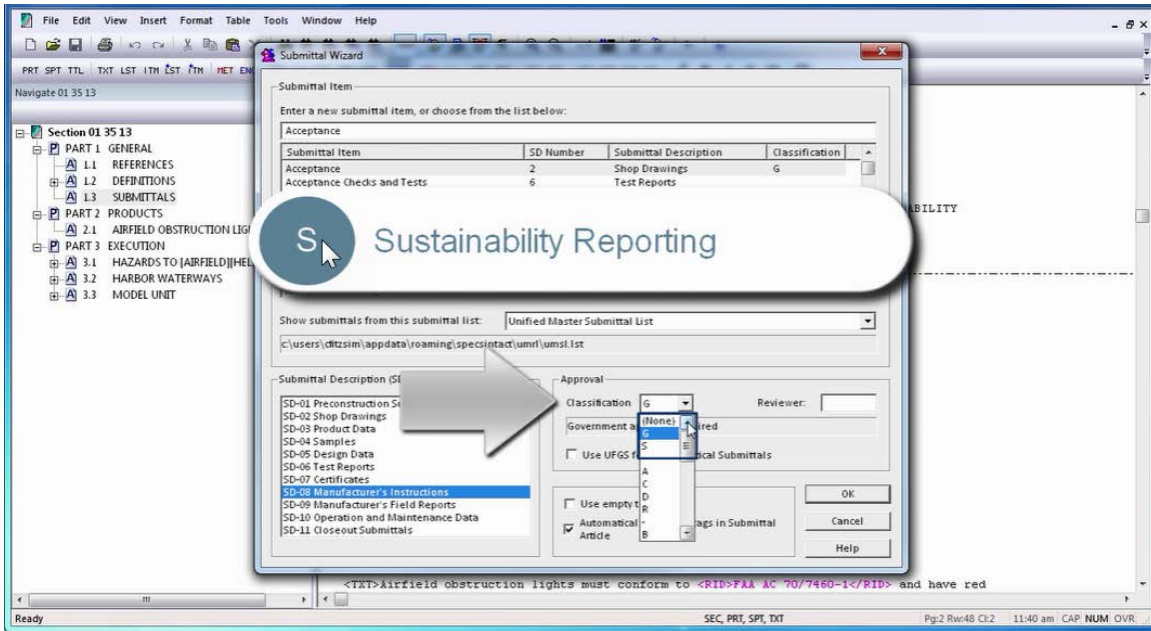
File Edit View Insert Format Table Tools Window Help

PRT SPT TTL TXT LST ITM LST ITM MET EN

Navigate 01 35 13

Section 01 35 13
PART 1 GENERAL
1.1 REFERENCES
1.2 DEFINITIONS
1.3 SUBMITTALS
PART 2 PRODUCTS
2.1 AIRFIELD OBSTRUCTION LIG
PART 3 EXECUTION
3.1 HAZARDS TO [AIRFIELD][HEL
3.2 HARBOR WATERWAYS
3.3 MODEL UNIT

Submittal Wizard

Submittal Item

Enter a new submittal item, or choose from the list below:

Acceptance

| Submittal Item | SD Number | Submittal Description | Classification |
|---|---|---|---|
| Acceptance | 2 | Shop Drawings | G |
| Acceptance Checks and Tests | 6 | Test Reports | |

S Sustainability Reporting

BILITY

Show submittals from this submittal list: Unified Master Submittal List

c:\users\ditzsim\appdata\roaming\specsintact\umrl\umsl.lst

Submittal Description (SI

SD-01 Preconstruction Su
SD-02 Shop Drawings
SD-03 Product Data
SD-04 Samples
SD-05 Design Data
SD-06 Test Reports
SD-07 Certificates
SD-08 Manufacturer's Instructions
SD-09 Manufacturer's Field Reports
SD-10 Operation and Maintenance Data
SD-11 Closeout Submittals

Approval

Classification G

Reviewer:

(None)
G
S
A
C
D
R
-
B

Government a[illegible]ired

Use UFGS f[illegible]ical Submittals

Use empty t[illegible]

Automatical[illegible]ags in Submittal Article

OK

Cancel

Help

<TXT>Airfield obstruction lights must conform to <RID>FAA AC 70/7460-1</RID> and have red

Ready

SEC, PRT, SPT, TXT

Pg:2 Rw:48 Cl:2 11:40 am CAP NUM OVR